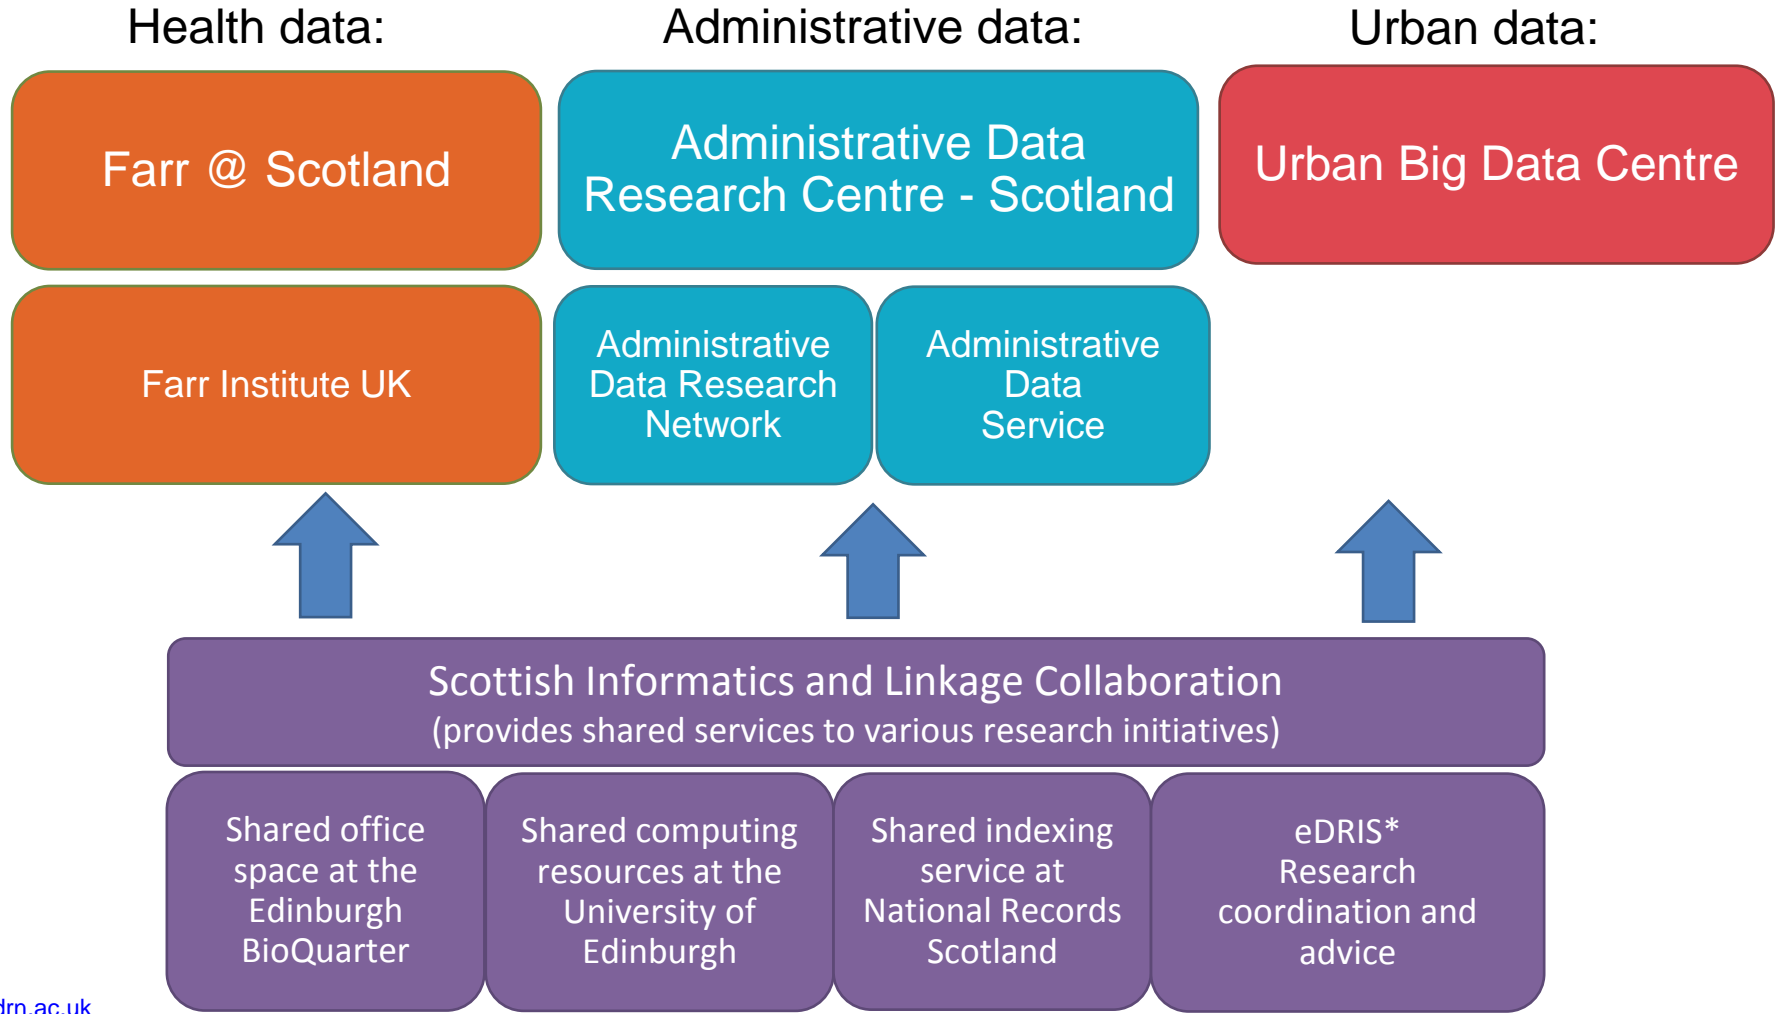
Health data:

Administrative data:

Urban data:

Farr @ Scotland

Administrative Data Research Centre - Scotland

Urban Big Data Centre

Farr Institute UK

Administrative Data Research Network

Administrative Data Service

Scottish Informatics and Linkage Collaboration
(provides shared services to various research initiatives)

Shared office space at the Edinburgh BioQuarter

Shared computing resources at the University of Edinburgh

Shared indexing service at National Records Scotland

eDRIS* Research coordination and advice

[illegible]drn.ac.uk